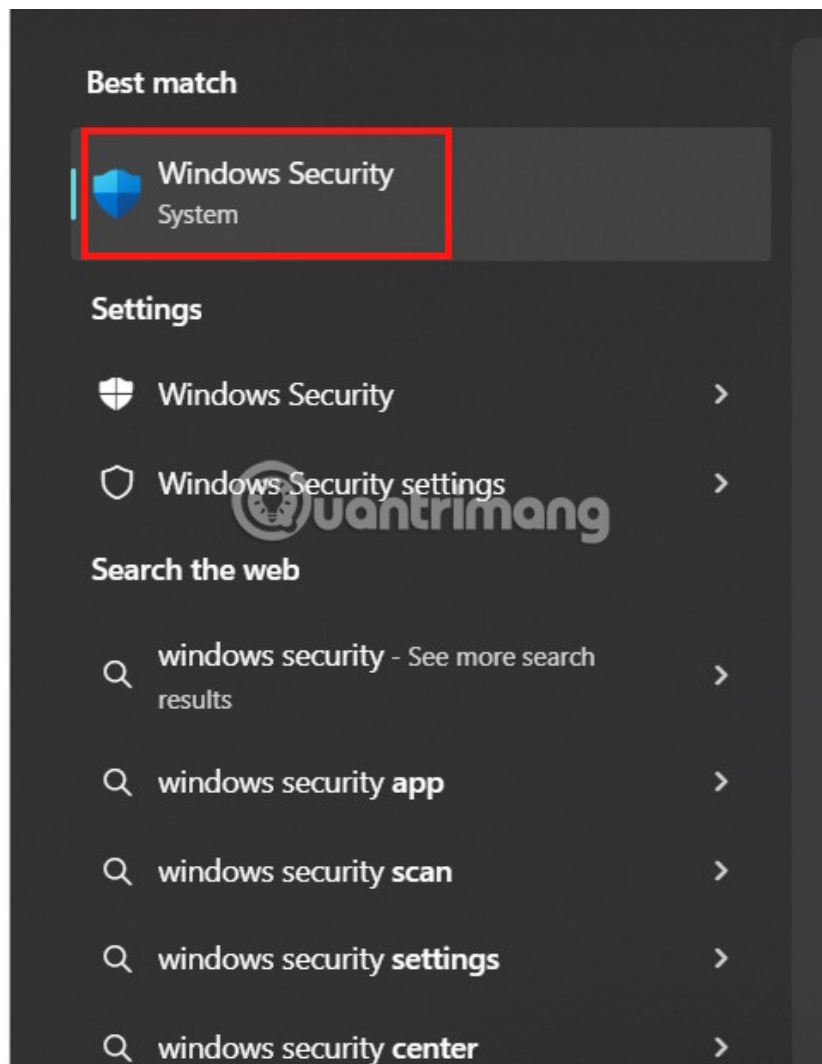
Best match

Windows Security
System

Settings

Windows Security

Windows Security settings

Quantrimang

Search the web

windows security - See more search results

windows security app

windows security scan

windows security settings

windows security center